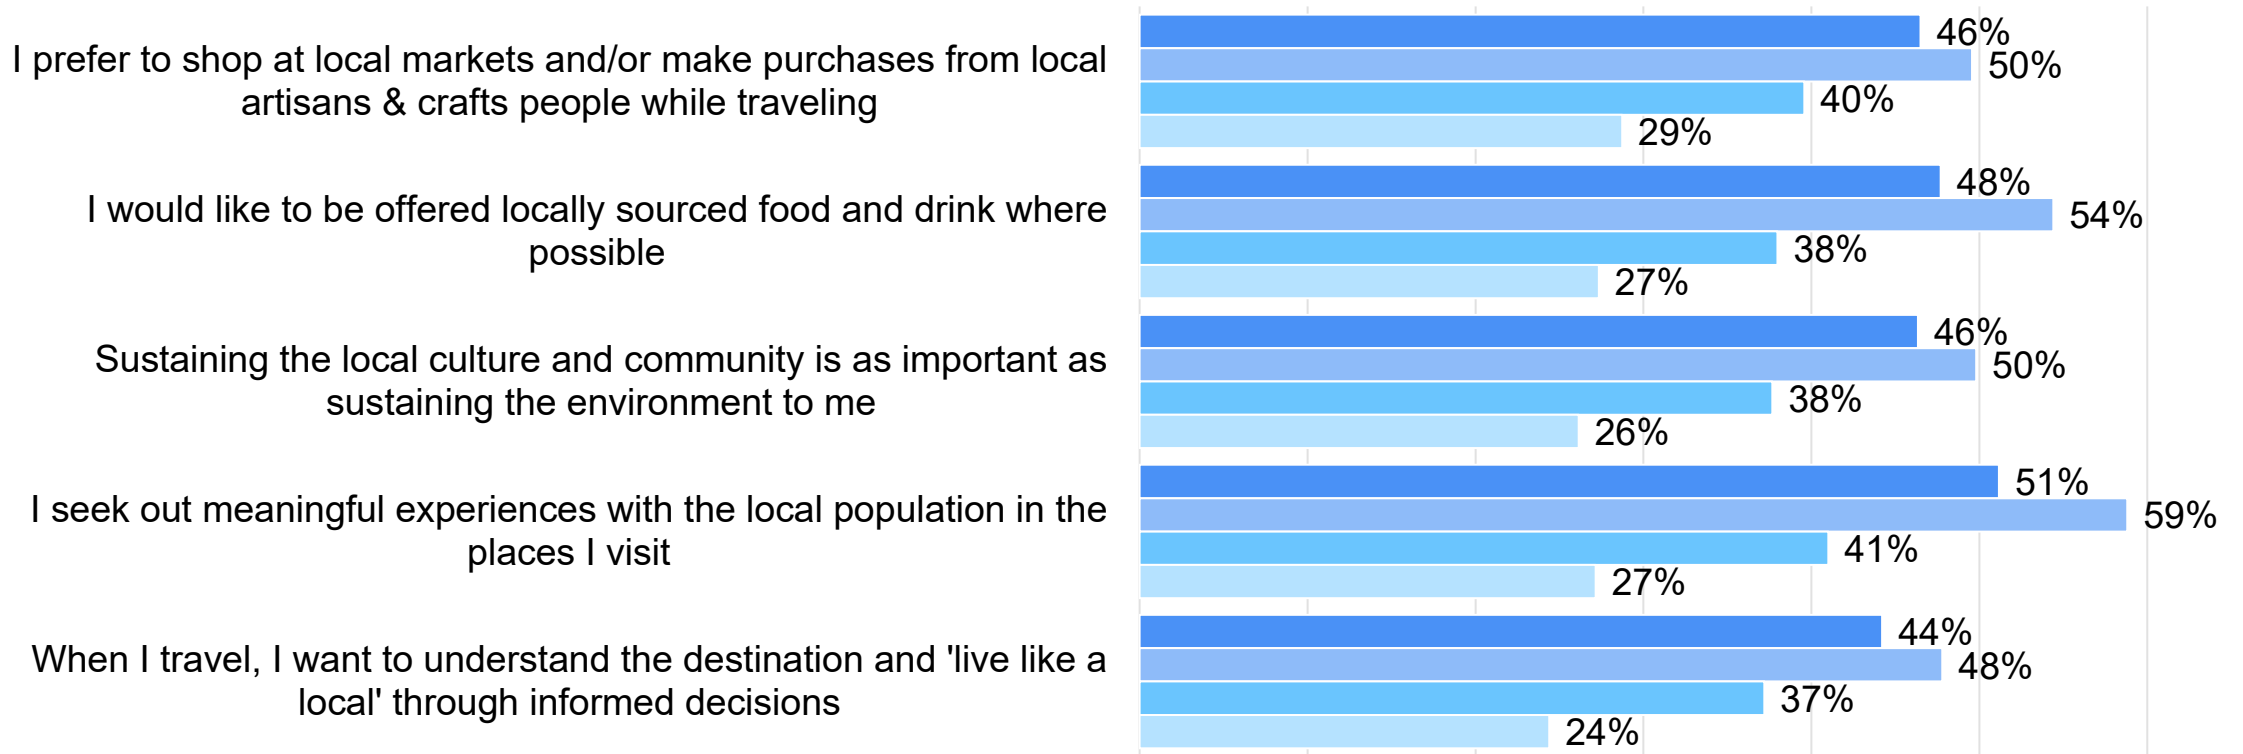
I prefer to shop at local markets and/or make purchases from local artisans & crafts people while traveling

46%
50%
40%
29%

I would like to be offered locally sourced food and drink where possible

48%
54%
38%
27%

Sustaining the local culture and community is as important as sustaining the environment to me

46%
50%
38%
26%

I seek out meaningful experiences with the local population in the places I visit

51%
59%
41%
27%

When I travel, I want to understand the destination and 'live like a local' through informed decisions

44%
48%
37%
24%